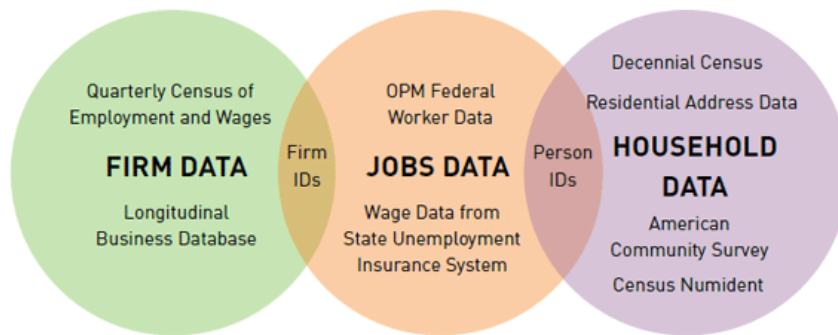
Quarterly Census of Employment and Wages

FIRM DATA

Longitudinal Business Database

Firm IDs

OPM Federal Worker Data

JOBS DATA

Wage Data from State Unemployment Insurance System

Person IDs

Decennial Census

Residential Address Data

HOUSEHOLD DATA

American Community Survey

Census Numident